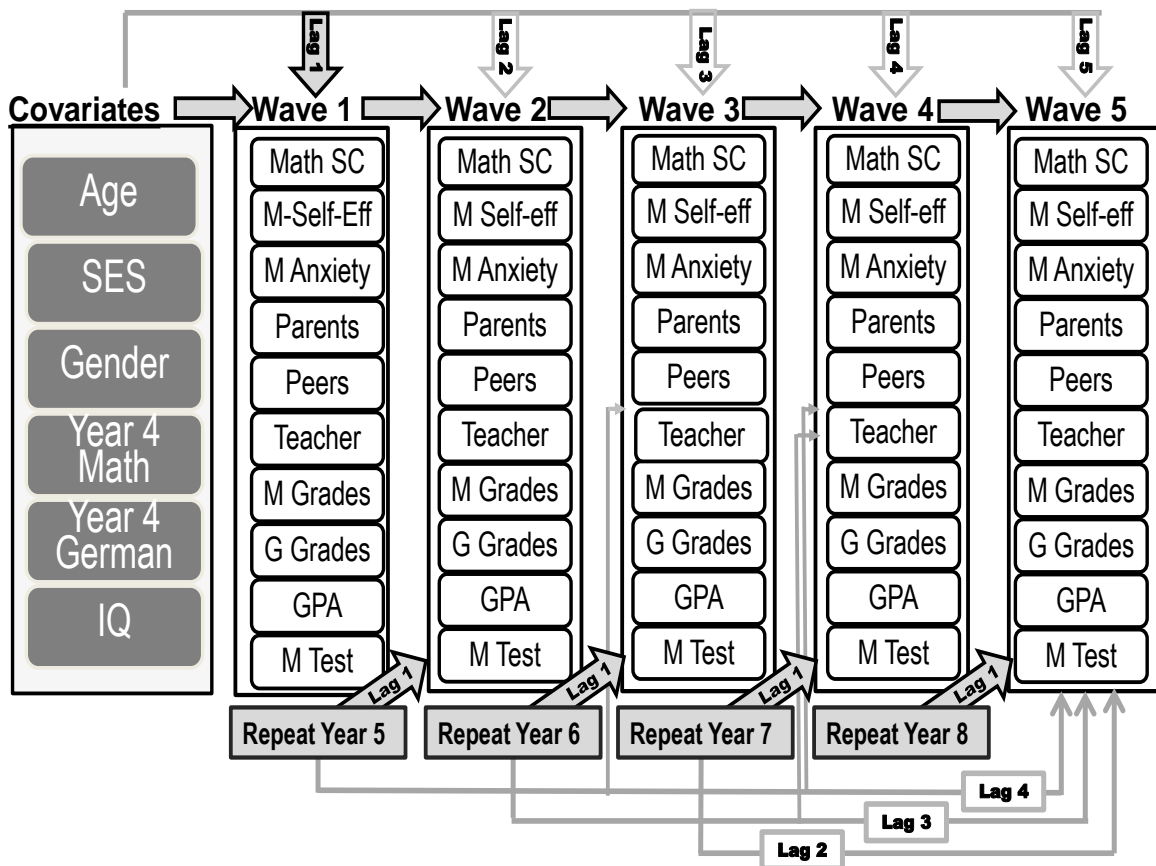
Lag 1
Lag 2
Lag 3
Lag 4
Lag 5

Covariates
Age
SES
Gender
Year 4 Math
Year 4 German
IQ

Wave 1
Math SC
M-Self-Eff
M Anxiety
Parents
Peers
Teacher
M Grades
G Grades
GPA
M Test

Wave 2
Math SC
M Self-eff
M Anxiety
Parents
Peers
Teacher
M Grades
G Grades
GPA
M Test

Wave 3
Math SC
M Self-eff
M Anxiety
Parents
Peers
Teacher
M Grades
G Grades
GPA
M Test

Wave 4
Math SC
M Self-eff
M Anxiety
Parents
Peers
Teacher
M Grades
G Grades
GPA
M Test

Wave 5
Math SC
M Self-eff
M Anxiety
Parents
Peers
Teacher
M Grades
G Grades
GPA
M Test

Lag 1
Lag 1
Lag 1
Lag 1

Repeat Year 5
Repeat Year 6
Repeat Year 7
Repeat Year 8

Lag 4
Lag 3
Lag 2